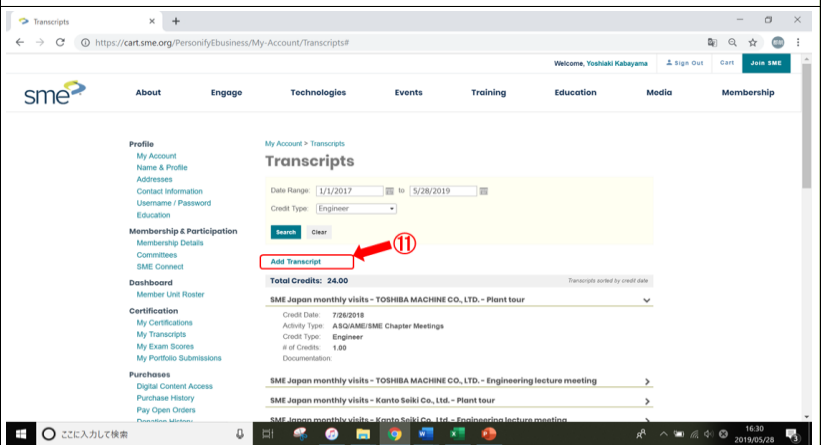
Transcripts

https://cart.sme.org/PersonifyEbusiness/My-Account/Transcripts#

Welcome, Yoshiaki Kabayama  Sign Out  Cart  Join SME

sme

About  Engage  Technologies  Events  Training  Education  Media  Membership

Profile
My Account
Name & Profile
Addresses
Contact Information
Username / Password
Education

Membership & Participation
Membership Details
Committees
SME Connect

Dashboard
Member Unit Roster

Certification
My Certifications
My Transcripts
My Exam Scores
My Portfolio Submissions

Purchases
Digital Content Access
Purchase History
Pay Open Orders
Donation History

My Account > Transcripts
Transcripts

Date Range: 1/1/2017 to 5/28/2019
Credit Type: Engineer
Search  Clear

⑪
Add Transcript

Total Credits: 24.00
Transcripts sorted by credit date

SME Japan monthly visits - TOSHIBA MACHINE CO., LTD. - Plant tour
Credit Date: 7/26/2018
Activity Type: ASQ/AME/SME Chapter Meetings
Credit Type: Engineer
# of Credits: 1.00
Documentation:

SME Japan monthly visits - TOSHIBA MACHINE CO., LTD. - Engineering lecture meeting
SME Japan monthly visits - Kanto Seiki Co., Ltd. - Plant tour
SME Japan monthly visits - Kanto Seiki Co., Ltd. - Engineering lecture meeting

ここに入力して検索
16:30
2019/05/28